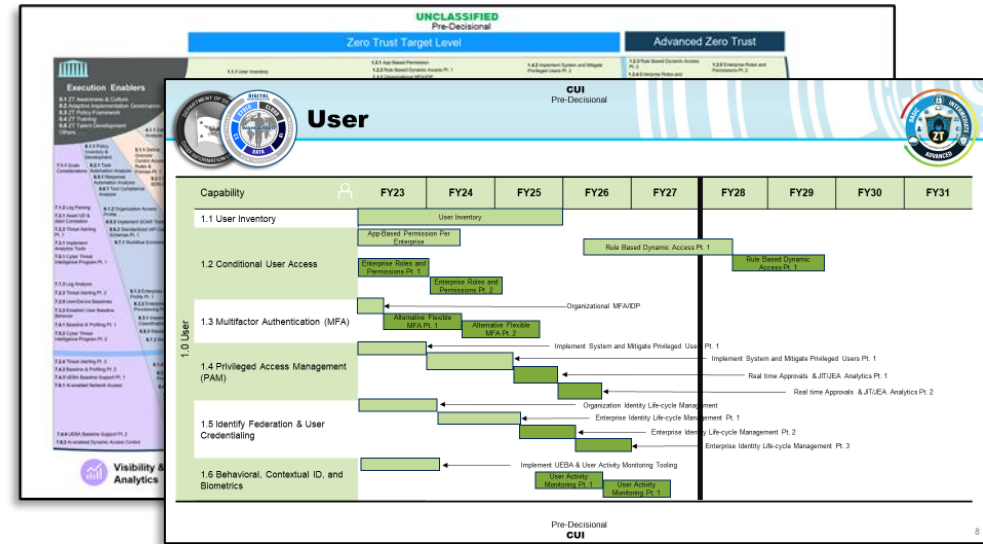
UNCLASSIFIED
Pre-Decisional

Zero Trust Target Level

Advanced Zero Trust

Execution Enablers

Visibility & Analytics

CUI
Pre-Decisional

User

ZT
ADVANCED

| Capability | FY23 | FY24 | FY25 | FY26 | FY27 | FY28 | FY29 | FY30 | FY31 |
|---|---|---|---|---|---|---|---|---|---|
| 1.1 User Inventory | User Inventory | | | | | | | | |
| 1.2 Conditional User Access | App-Based Permission Per Enterprise; Enterprise Roles and Permissions Pt. 1 | Enterprise Roles and Permissions Pt. 2 | | Rule Based Dynamic Access Pt. 1 | | Rule Based Dynamic Access Pt. 1 | | | |
| 1.3 Multifactor Authentication (MFA) | Organizational MFA/IDP; Alternative Flexible MFA Pt. 1 | Alternative Flexible MFA Pt. 2 | | | | | | | |
| 1.4 Privileged Access Management (PAM) | Implement System and Mitigate Privileged Users Pt. 1 | Implement System and Mitigate Privileged Users Pt. 1 | Real time Approvals & JIT/JEA Analytics Pt. 1 | Real time Approvals & JIT/JEA Analytics Pt. 2 | | | | | |
| 1.5 Identify Federation & User Credentialing | Organization Identity Life-cycle Management | Enterprise Identity Life-cycle Management Pt. 1 | Enterprise Identity Life-cycle Management Pt. 2 | Enterprise Identity Life-cycle Management Pt. 3 | | | | | |
| 1.6 Behavioral, Contextual ID, and Biometrics | Implement UEBA & User Activity Monitoring Tooling | | User Activity Monitoring Pt. 1 | User Activity Monitoring Pt. 1 | | | | | |

1.0 User

Pre-Decisional
CUI

8